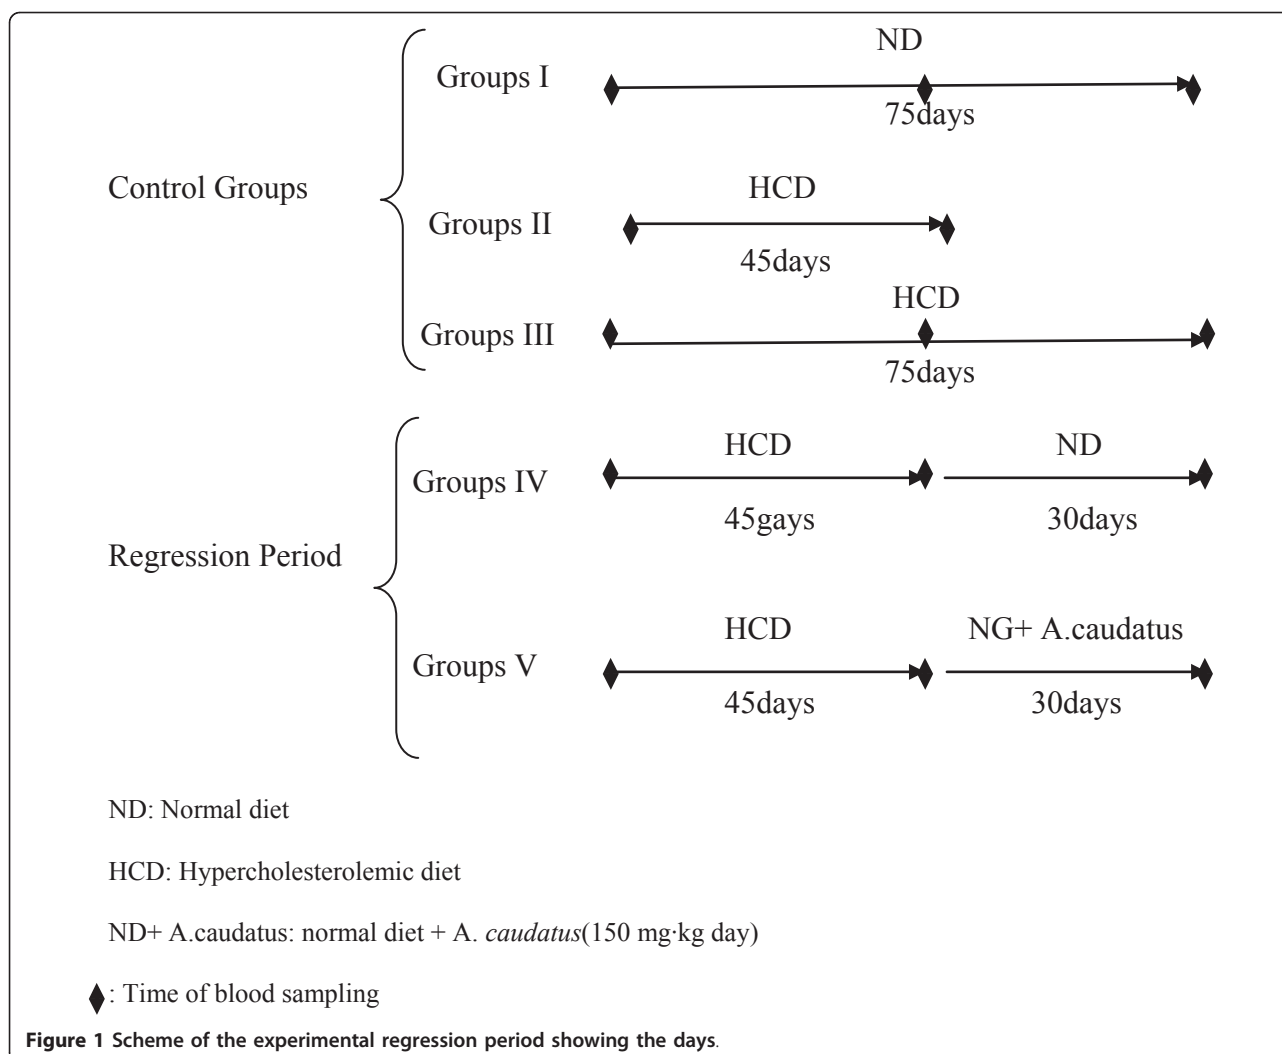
Control Groups

Groups I

ND

75days

Groups II

HCD

45days

Groups III

HCD

75days

Regression Period

Groups IV

HCD

45gays

ND

30days

Groups V

HCD

45days

NG+ A.caudatus

30days

ND: Normal diet

HCD: Hypercholesterolemic diet

ND+ A.caudatus: normal diet + A. *caudatus*(150 mg·kg day)

♦: Time of blood sampling

**Figure 1 Scheme of the experimental regression period showing the days.**